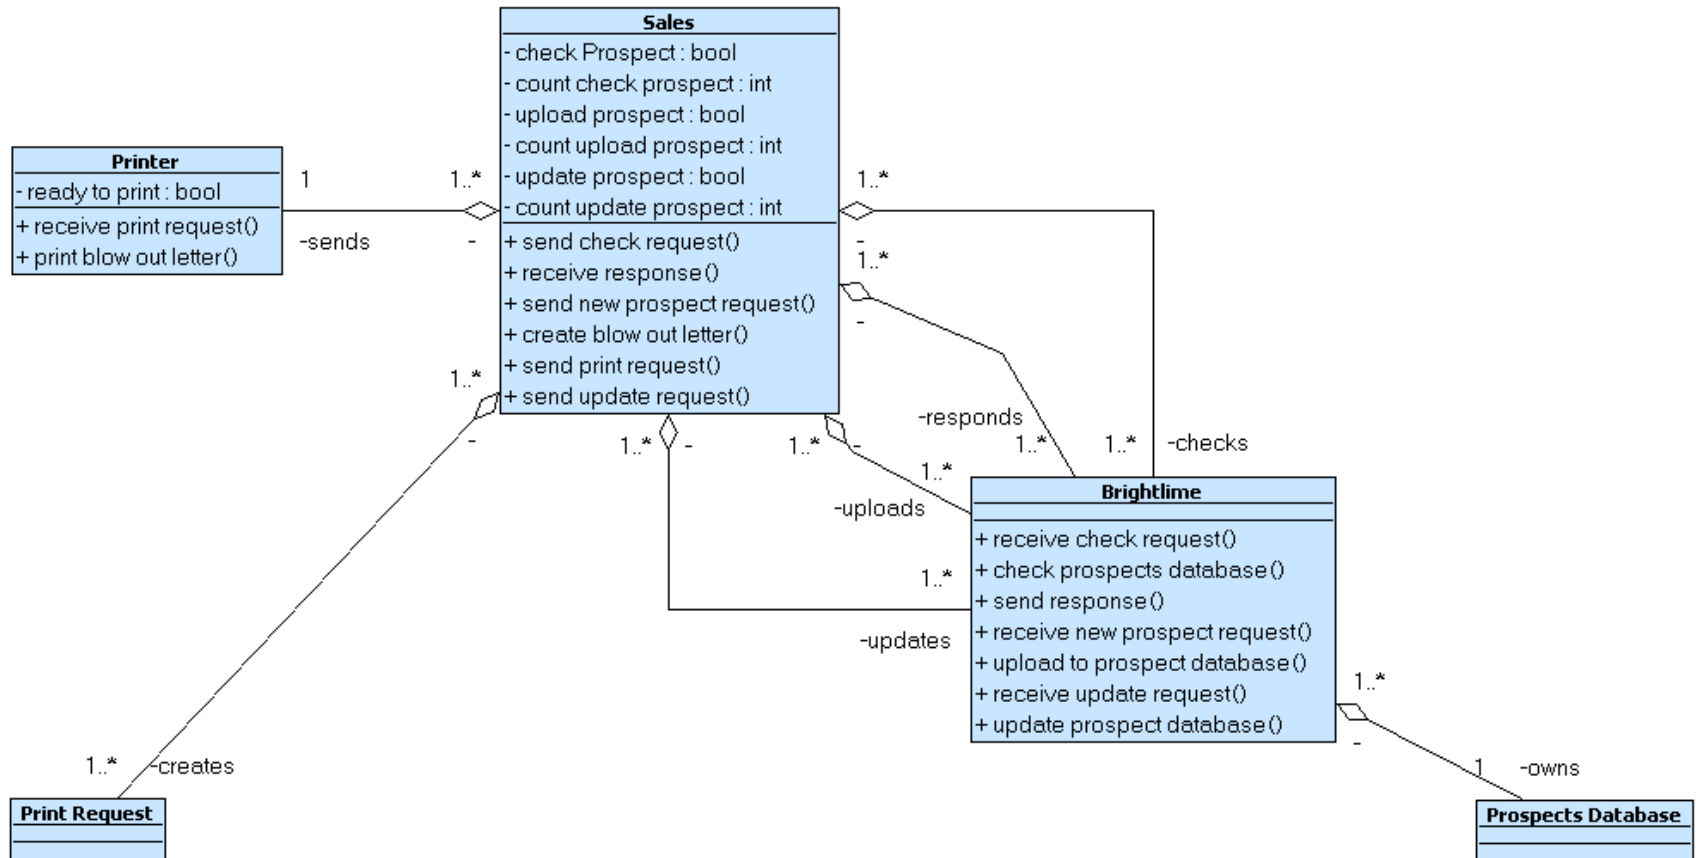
Sales
- check Prospect : bool
- count check prospect : int
- upload prospect : bool
- count upload prospect : int
- update prospect : bool
- count update prospect : int
+ send check request()
+ receive response()
+ send new prospect request()
+ create blow out letter()
+ send print request()
+ send update request()

Printer
- ready to print : bool
+ receive print request()
+ print blow out letter()

1
1..*
-sends
-

1..*
-
1..*
-

1..*
-

-responds
1..*
1..*
-checks

1..*
-
1..*
-
1..*
-uploads

Brightlime
+ receive check request()
+ check prospects database()
+ send response()
+ receive new prospect request()
+ upload to prospect database()
+ receive update request()
+ update prospect database()

1..*
-updates

1..*
-
1
-owns

1..*
-creates

Print Request

Prospects Database